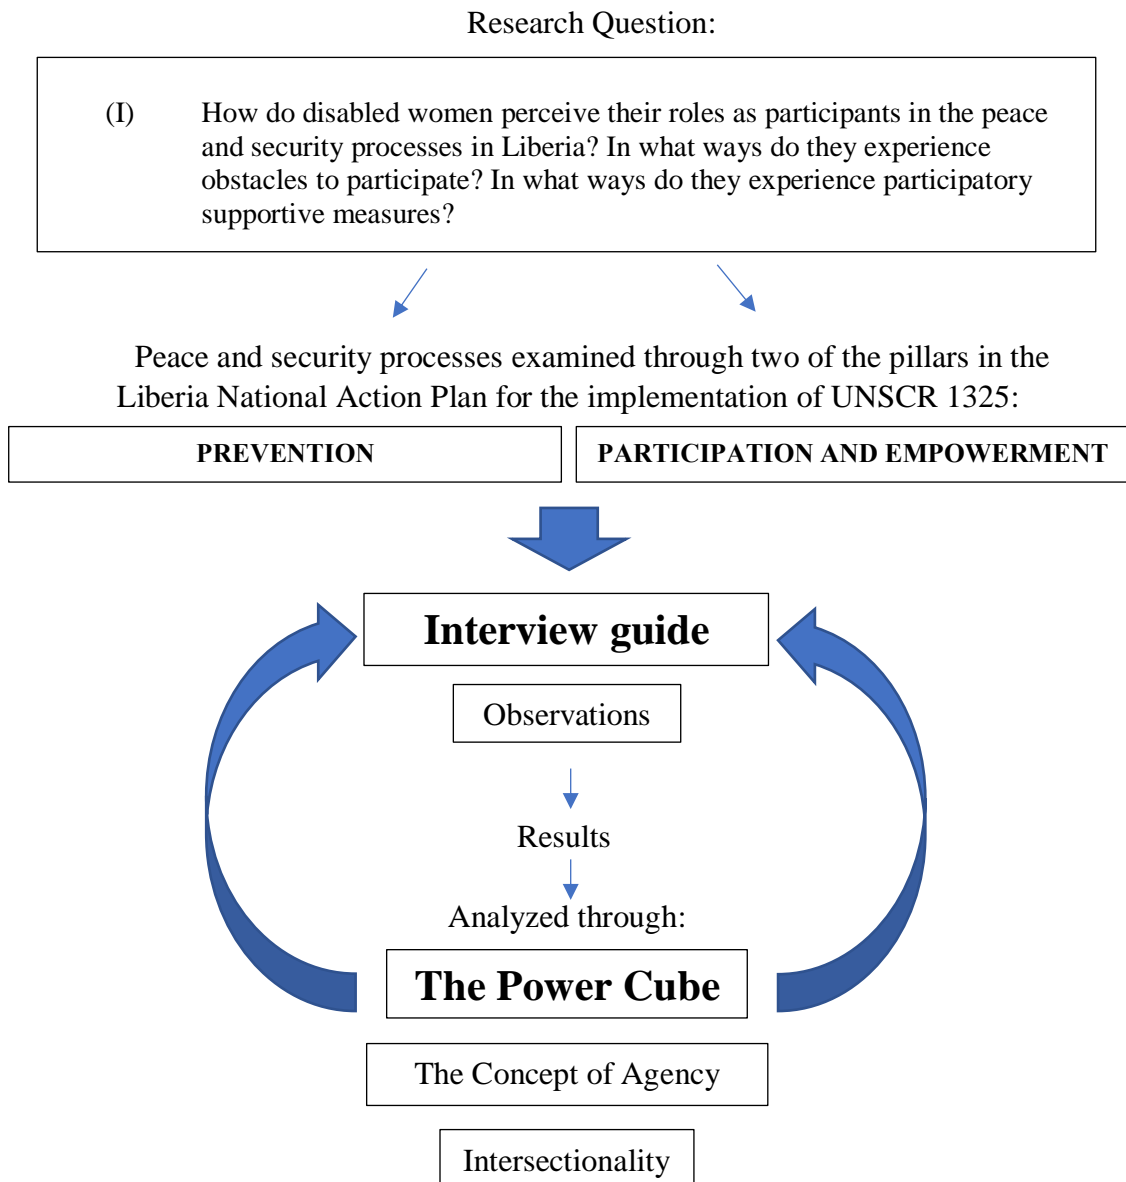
Research Question:

(I) How do disabled women perceive their roles as participants in the peace and security processes in Liberia? In what ways do they experience obstacles to participate? In what ways do they experience participatory supportive measures?

Peace and security processes examined through two of the pillars in the Liberia National Action Plan for the implementation of UNSCR 1325:

PREVENTION

PARTICIPATION AND EMPOWERMENT

Interview guide

Observations

Results

Analyzed through:

The Power Cube

The Concept of Agency

Intersectionality